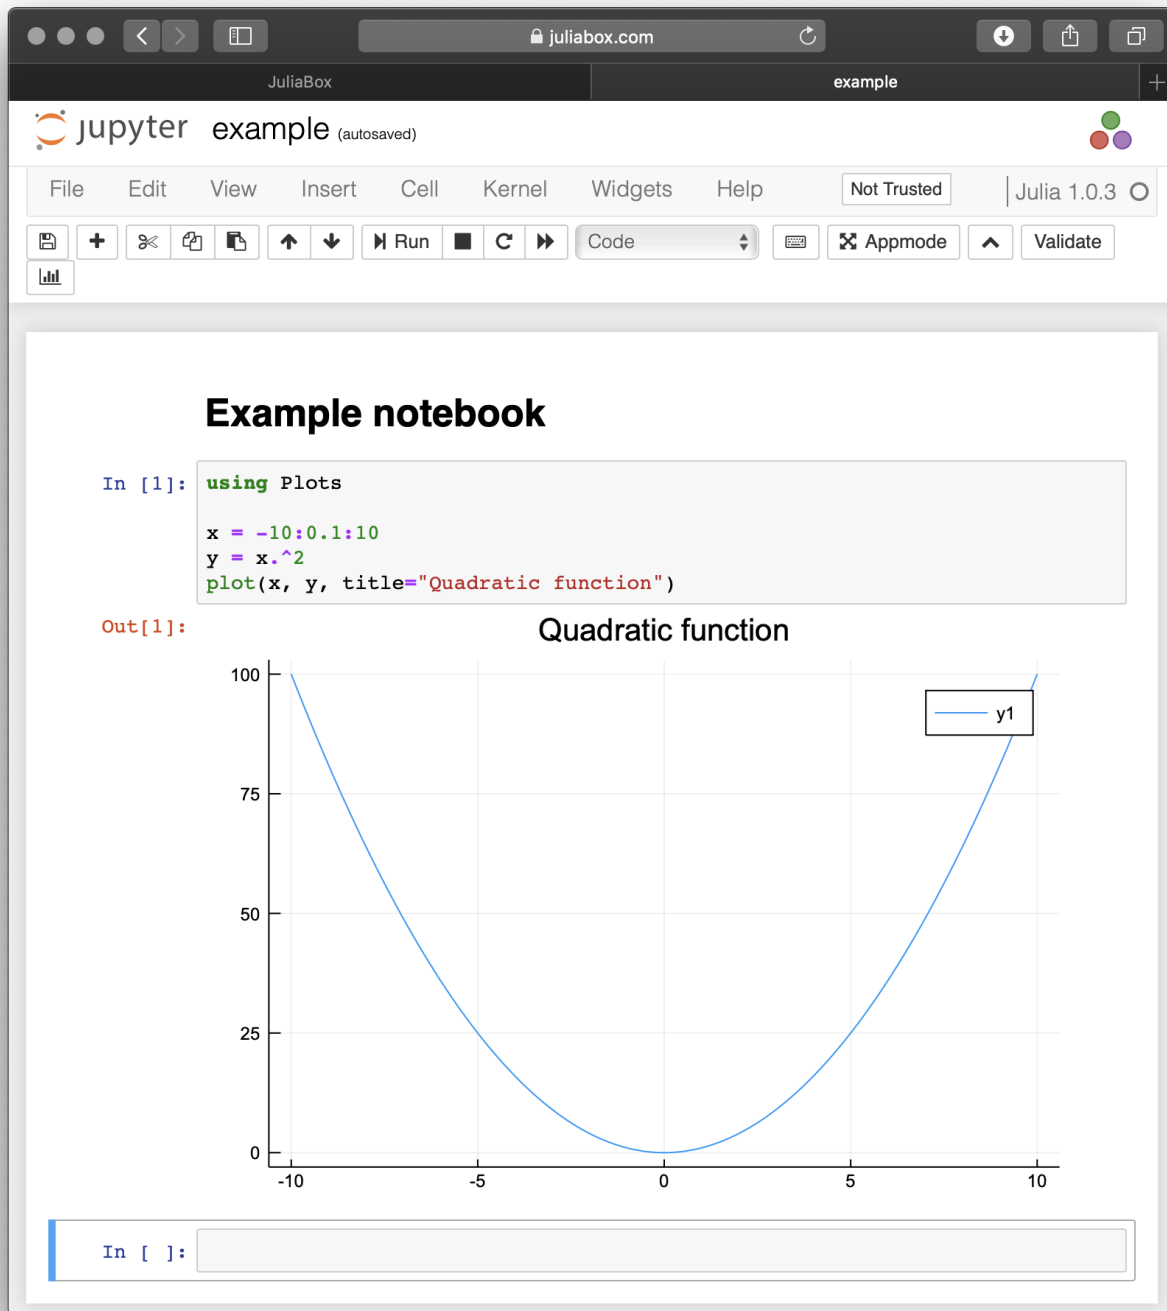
juliabox.com

JuliaBox

example

jupyter example (autosaved)

File Edit View Insert Cell Kernel Widgets Help

Not Trusted

Julia 1.0.3

Run

Code

Appmode

Validate

Example notebook

In [1]:

```
using Plots

x = -10:0.1:10
y = x.^2
plot(x, y, title="Quadratic function")
```

Out[1]:

Quadratic function

y1

100

75

50

25

0

-10

-5

0

5

10

In [ ]: